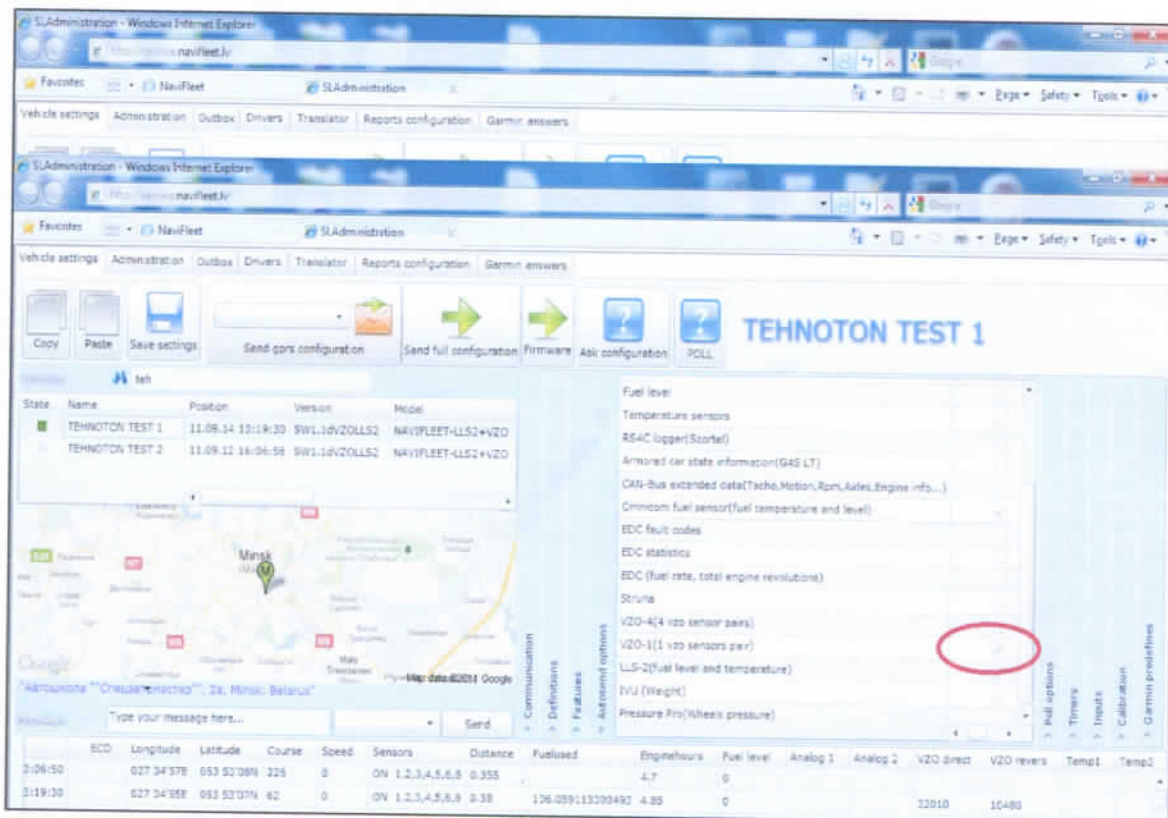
SLAdministration - Windows Internet Explorer

navifleet.lv

Favorites NaviFleet SLAdministration

Page Safety Tools

Vehicle settings Administration Outbox Drivers Translator Reports configuration Garmin answers

SLAdministration - Windows Internet Explorer

navifleet.lv

Favorites NaviFleet SLAdministration

Page Safety Tools

Vehicle settings Administration Outbox Drivers Translator Reports configuration Garmin answers

Copy Paste Save settings Send gprs configuration Send full configuration Firmware Ask configuration POLL

TEHNOTON TEST 1

teh

| State | Name | Position | Version | Model |
|---|---|---|---|---|
| | TEHNOTON TEST 1 | 11.09.14 13:19:30 | SW1.1dVZOLLS2 | NAVIFLEET-LLS2+VZO |
| | TEHNOTON TEST 2 | 11.09.12 16:06:56 | SW1.1dVZOLLS2 | NAVIFLEET-LLS2+VZO |

Minsk

Google

Map data ©2014 Google

"Автошкола ""Спецавтоинструк"", 2a, Minsk, Belarus"

Type your message here... Send

Fuel level
Temperature sensors
RS4C logger(Scortel)
Armored car state information(G4S LT)
CAN-Bus extended data(Tacho,Motion,Rpm,Axles,Engine info...)
Omnicom fuel sensor(fuel temperature and level)
EDC fault codes
EDC statistics
EDC (fuel rate, total engine revolutions)
Struna
VZO-4(4 vzo sensor pairs)
VZO-1(1 vzo sensors pair)
LLS-2(fuel level and temperature)
IVU (Weight)
Pressure Pro(Wheels pressure)

Communication Definitions Features Autosend options Poll options Timers Inputs Calibration Garmin predefines

| | ECO | Longitude | Latitude | Course | Speed | Sensors | Distance | Fuelused | Enginehours | Fuel level | Analog 1 | Analog 2 | VZO direct | VZO revers | Temp1 | Temp2 |
|---|---|---|---|---|---|---|---|---|---|---|---|---|---|---|---|---|
| 3:06:50 | | 027 34'57E | 053 52'08N | 225 | 0 | ON 1,2,3,4,5,6,8 | 0.355 | | 4.7 | 0 | | | | | | |
| 3:19:30 | | 027 34'55E | 053 52'07N | 62 | 0 | ON 1,2,3,4,5,6,8 | 0.38 | 106.059113200492 | 4.85 | 0 | | | 22010 | 10480 | | |